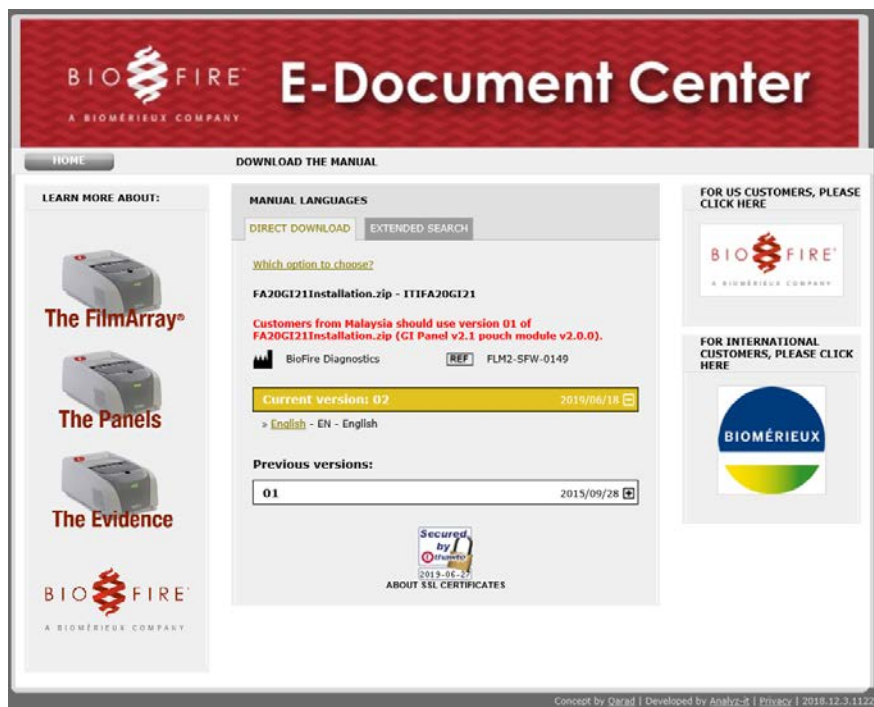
BIO FIRE
A BIOMÉRIEUX COMPANY

E-Document Center

HOME

DOWNLOAD THE MANUAL

LEARN MORE ABOUT:

The FilmArray®

The Panels

The Evidence

BIO FIRE
A BIOMÉRIEUX COMPANY

MANUAL LANGUAGES

DIRECT DOWNLOAD

EXTENDED SEARCH

Which option to choose?

FA20GI21Installation.zip - ITIFA20GI21

Customers from Malaysia should use version 01 of FA20GI21Installation.zip (GI Panel v2.1 pouch module v2.0.0).

BioFire Diagnostics

REF FLM2-SFW-0149

Current version: 02 2019/06/18

» English - EN - English

Previous versions:

01 2015/09/28

Secured by thawte
2019-06-27
ABOUT SSL CERTIFICATES

FOR US CUSTOMERS, PLEASE CLICK HERE

BIO FIRE
A BIOMÉRIEUX COMPANY

FOR INTERNATIONAL CUSTOMERS, PLEASE CLICK HERE

BIOMÉRIEUX

Concept by Qarad | Developed by Analyz-it | Privacy | 2018.12.3.1122